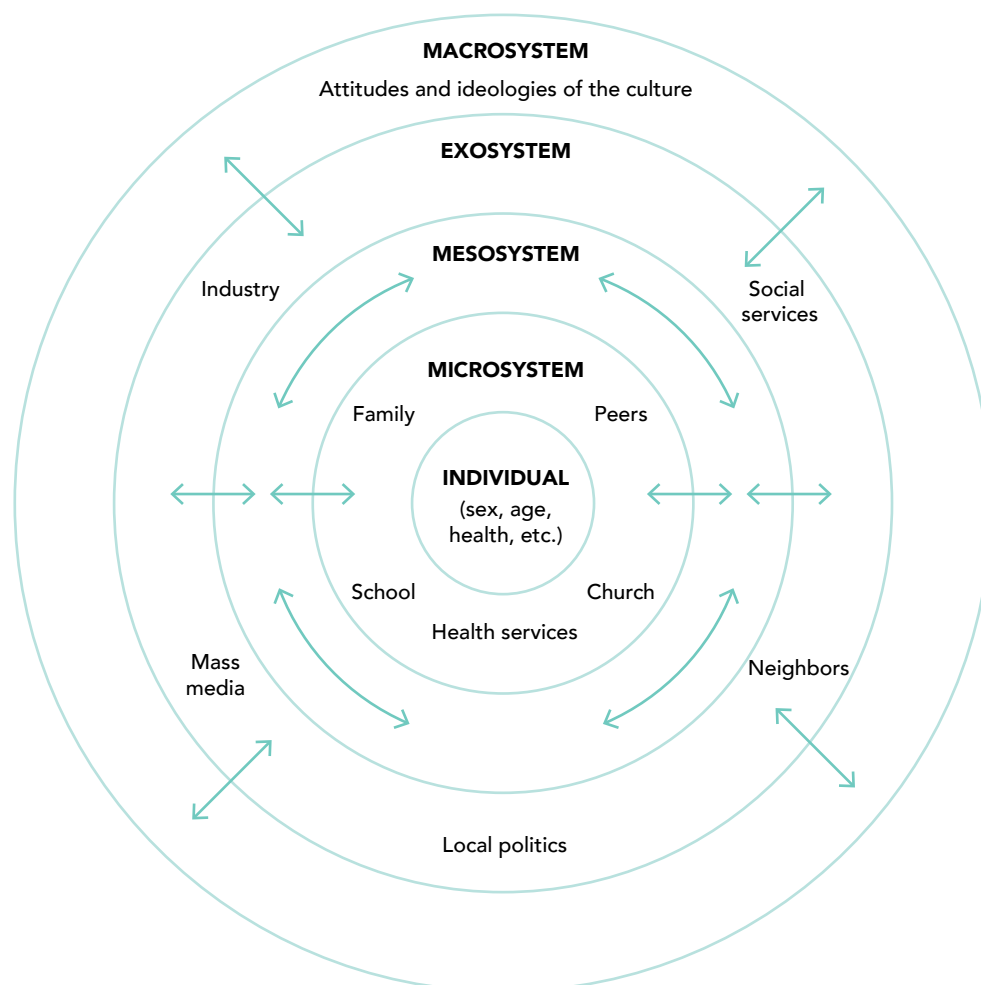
MACROSYSTEM

Attitudes and ideologies of the culture

EXOSYSTEM

MESOSYSTEM

Industry

Social services

MICROSYSTEM

Family

Peers

INDIVIDUAL
(sex, age, health, etc.)

School

Church

Health services

Mass media

Neighbors

Local politics